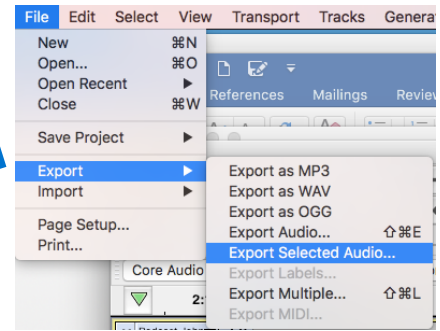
File Edit Select View Transport Tracks Genera

New ⌘N
Open... ⌘O
Open Recent ▶
Close ⌘W

Save Project ▶

Export ▶
Import ▶

Page Setup...
Print...

References Mailings Review

Export as MP3
Export as WAV
Export as OGG
Export Audio... ⇧⌘E
Export Selected Audio...
Export Labels...
Export Multiple... ⇧⌘L
Export MIDI...

Core Audio

2:

Podcast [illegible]